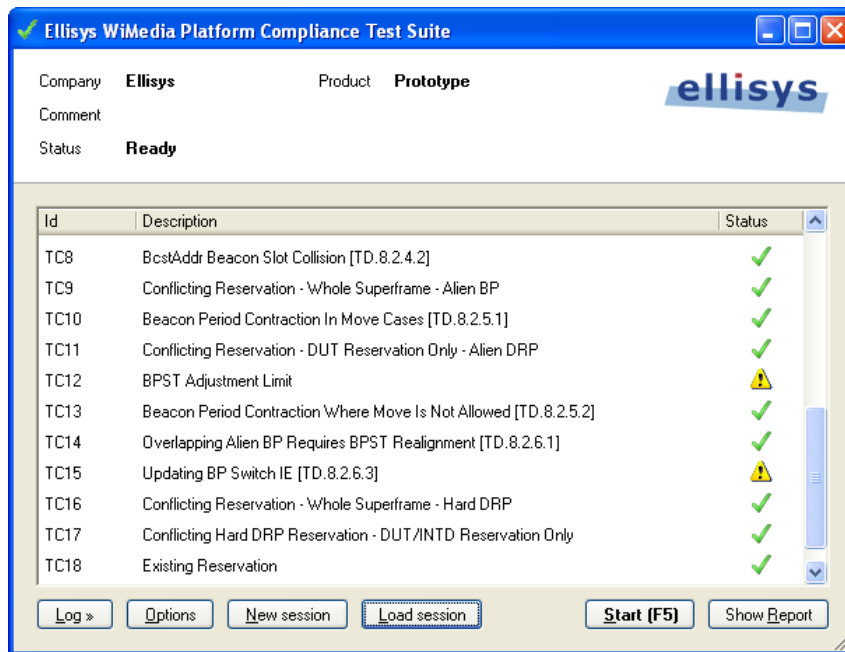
Ellisys WiMedia Platform Compliance Test Suite

Company Ellisys
Product Prototype
Comment
Status Ready

ellisys

| Id | Description | Status |
|---|---|---|
| TC8 | BcstAddr Beacon Slot Collision [TD.8.2.4.2] | |
| TC9 | Conflicting Reservation - Whole Superframe - Alien BP | |
| TC10 | Beacon Period Contraction In Move Cases [TD.8.2.5.1] | |
| TC11 | Conflicting Reservation - DUT Reservation Only - Alien DRP | |
| TC12 | BPST Adjustment Limit | |
| TC13 | Beacon Period Contraction Where Move Is Not Allowed [TD.8.2.5.2] | |
| TC14 | Overlapping Alien BP Requires BPST Realignment [TD.8.2.6.1] | |
| TC15 | Updating BP Switch IE [TD.8.2.6.3] | |
| TC16 | Conflicting Reservation - Whole Superframe - Hard DRP | |
| TC17 | Conflicting Hard DRP Reservation - DUT/INTD Reservation Only | |
| TC18 | Existing Reservation | |

Log » Options New session Load session Start (F5) Show Report